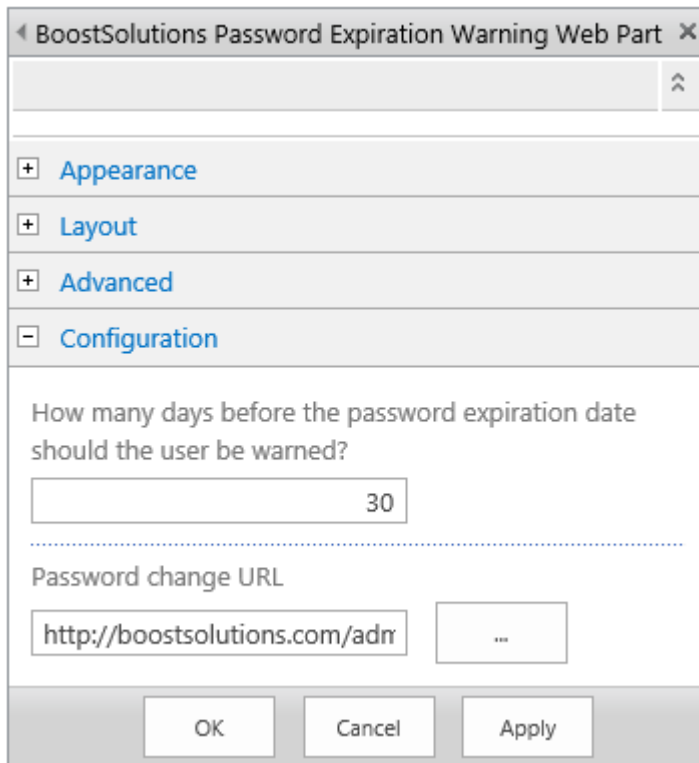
BoostSolutions Password Expiration Warning Web Part ×

Appearance

Layout

Advanced

Configuration

How many days before the password expiration date should the user be warned?

30

Password change URL

http://boostsolutions.com/adm

...

OK

Cancel

Apply